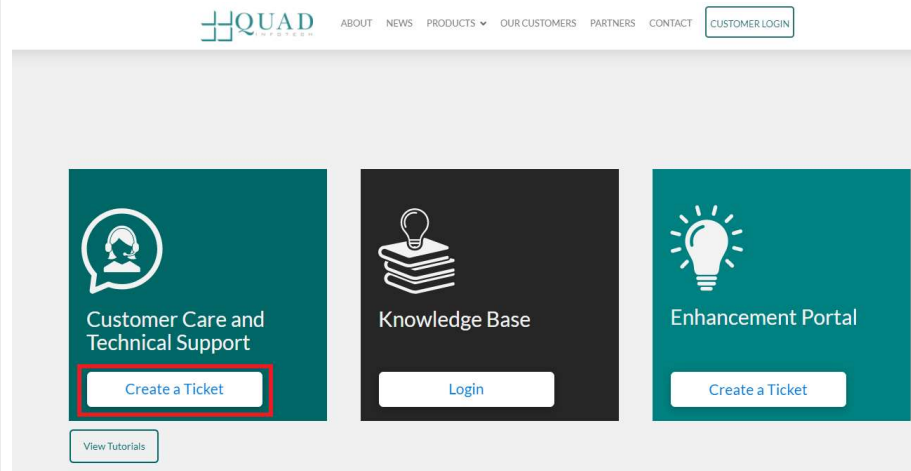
QUAD INFOTECH

ABOUT NEWS PRODUCTS OUR CUSTOMERS PARTNERS CONTACT CUSTOMER LOGIN

Customer Care and Technical Support

Create a Ticket

Knowledge Base

Login

Enhancement Portal

Create a Ticket

View Tutorials